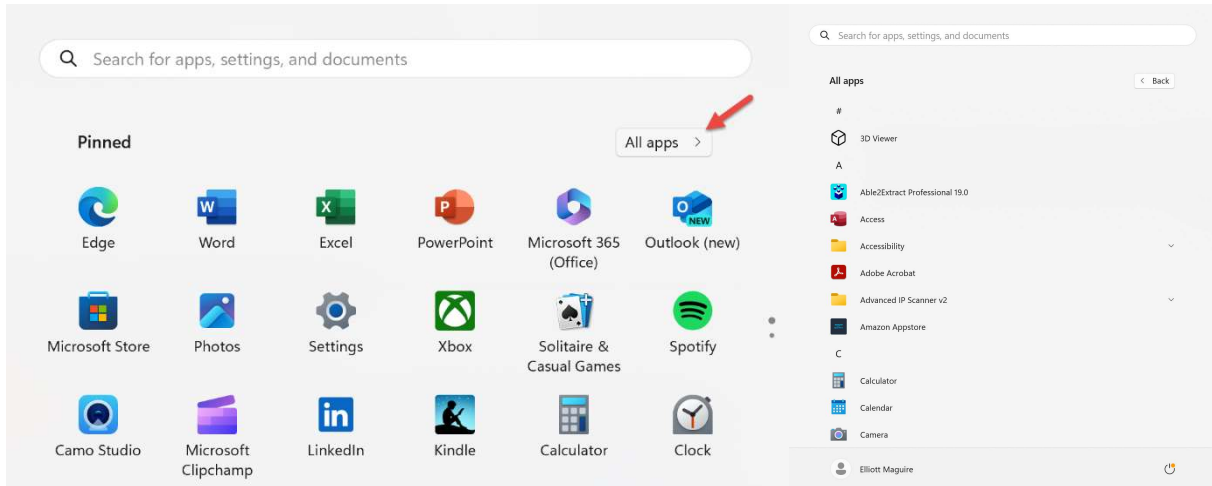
Search for apps, settings, and documents

Pinned

All apps >

Edge
Word
Excel
PowerPoint
Microsoft 365 (Office)
Outlook (new)
Microsoft Store
Photos
Settings
Xbox
Solitaire & Casual Games
Spotify
Camo Studio
Microsoft Clipchamp
LinkedIn
Kindle
Calculator
Clock

Search for apps, settings, and documents

All apps

< Back

#
3D Viewer
A
Able2Extract Professional 19.0
Access
Accessibility
Adobe Acrobat
Advanced IP Scanner v2
Amazon Appstore
C
Calculator
Calendar
Camera

Elliott Maguire